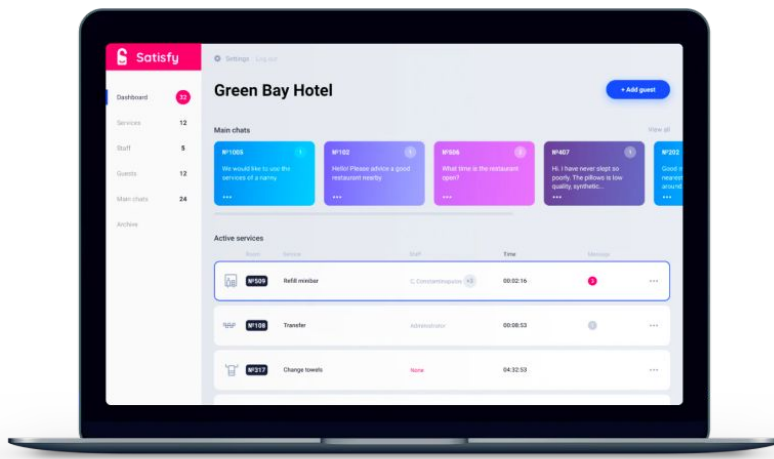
Satisfy

Settings Log out

Dashboard 32
Services 12
Staff 5
Guests 12
Main chats 24
Archive

Green Bay Hotel

+ Add guest

Main chats

View all

№1005 1
We would like to use the services of a nanny.
...

№102 1
Hello! Please advice a good restaurant nearby
...

№506 2
What time is the restaurant open?
...

№407 1
Hi. I have never slept so poorly. The pillows is low quality, synthetic...
...

№202
Good n nearest around

Active services

Room Service Staff Time Message

№509 Refill minibar C. Constantinopolos +3 00:02:16 3 ...

№108 Transfer Administrator 00:08:53 1 ...

№317 Change towels None 04:32:53 ...